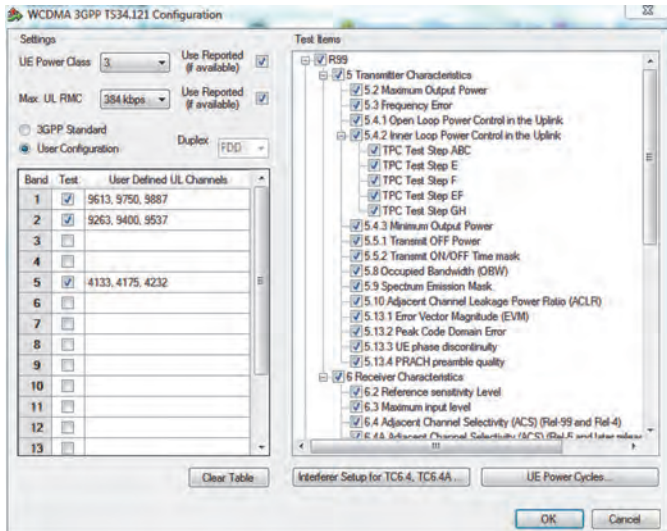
WCDMA 3GPP TS34.121 Configuration

Settings

UE Power Class 3 Use Reported (if available)

Max UL RMC 384 kbps Use Reported (if available)

3GPP Standard

User Configuration Duplex FDD

| Band | Test | User Defined UL Channels |
|---|---|---|
| 1 | ☑ | 9613, 9750, 9887 |
| 2 | ☑ | 9263, 9400, 9537 |
| 3 | ☐ | |
| 4 | ☐ | |
| 5 | ☑ | 4133, 4175, 4232 |
| 6 | ☐ | |
| 7 | ☐ | |
| 8 | ☐ | |
| 9 | ☐ | |
| 10 | ☐ | |
| 11 | ☐ | |
| 12 | ☐ | |
| 13 | ☐ | |

Clear Table

Test Items

R99
5 Transmitter Characteristics
5.2 Maximum Output Power
5.3 Frequency Error
5.4.1 Open Loop Power Control in the Uplink
5.4.2 Inner Loop Power Control in the Uplink
TPC Test Step ABC
TPC Test Step E
TPC Test Step F
TPC Test Step EF
TPC Test Step GH
5.4.3 Minimum Output Power
5.5.1 Transmit OFF Power
5.5.2 Transmit ON/OFF Time mask
5.8 Occupied Bandwidth (OBW)
5.9 Spectrum Emission Mask
5.10 Adjacent Channel Leakage Power Ratio (ACLR)
5.13.1 Error Vector Magnitude (EVM)
5.13.2 Peak Code Domain Error
5.13.3 UE phase discontinuity
5.13.4 PRACH preamble quality
6 Receiver Characteristics
6.2 Reference sensitivity Level
6.3 Maximum input level
6.4 Adjacent Channel Selectivity (ACS) (Rel-99 and Rel-4)
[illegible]

Interferer Setup for TC6.4, TC6.4A ...

UE Power Cycles...

OK Cancel